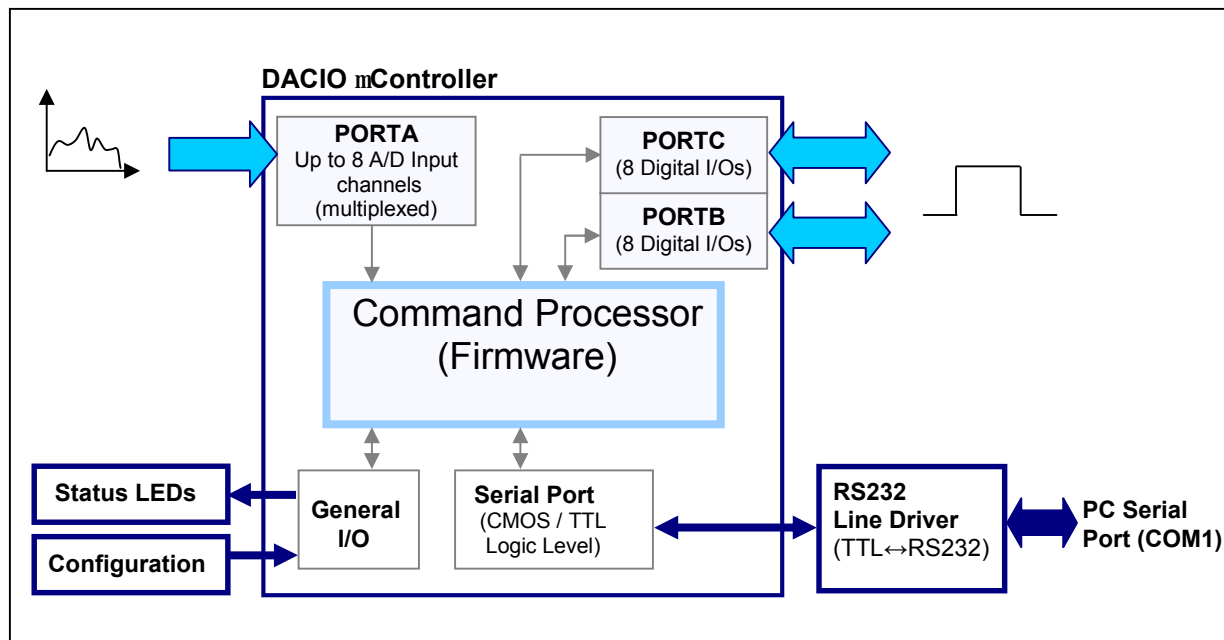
DACIO mController

PORTA
Up to 8 A/D Input channels
(multiplexed)

PORTC
(8 Digital I/Os)

PORTB
(8 Digital I/Os)

Command Processor
(Firmware)

Status LEDs

Configuration

General
I/O

Serial Port
(CMOS / TTL Logic Level)

RS232
Line Driver
(TTL↔RS232)

PC Serial
Port (COM1)